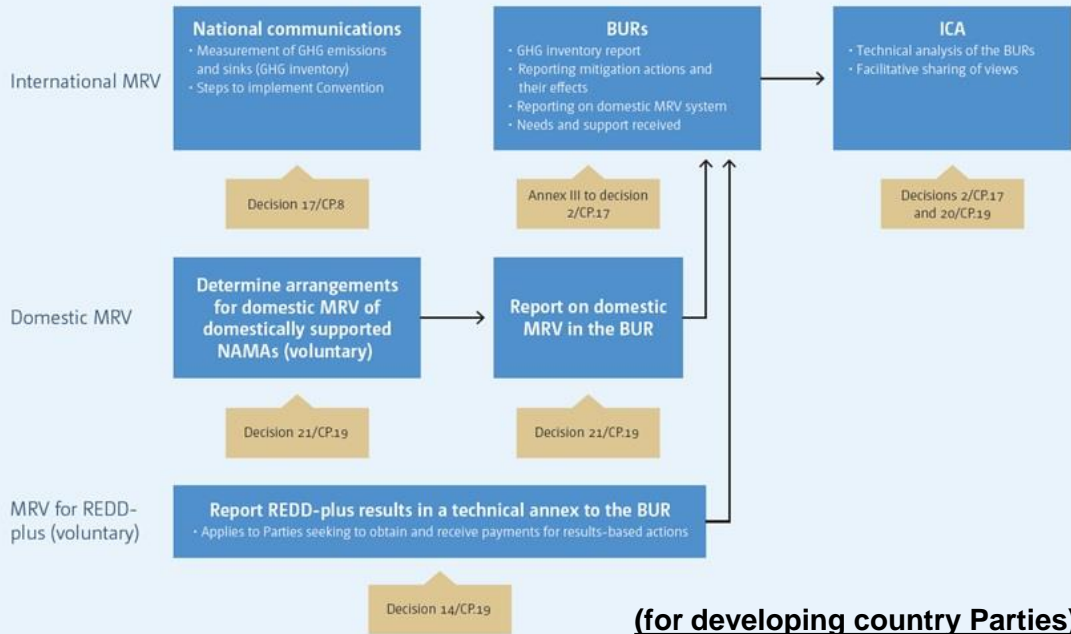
International MRV

National communications
• Measurement of GHG emissions and sinks (GHG inventory)
• Steps to implement Convention

Decision 17/CP.8

BURs
• GHG inventory report
• Reporting mitigation actions and their effects
• Reporting on domestic MRV system
• Needs and support received

Annex III to decision 2/CP.17

ICA
• Technical analysis of the BURs
• Facilitative sharing of views

Decisions 2/CP.17 and 20/CP.19

Domestic MRV

Determine arrangements for domestic MRV of domestically supported NAMAs (voluntary)

Decision 21/CP.19

Report on domestic MRV in the BUR

Decision 21/CP.19

MRV for REDD-plus (voluntary)

Report REDD-plus results in a technical annex to the BUR
• Applies to Parties seeking to obtain and receive payments for results-based actions

Decision 14/CP.19

(for developing country Parties)